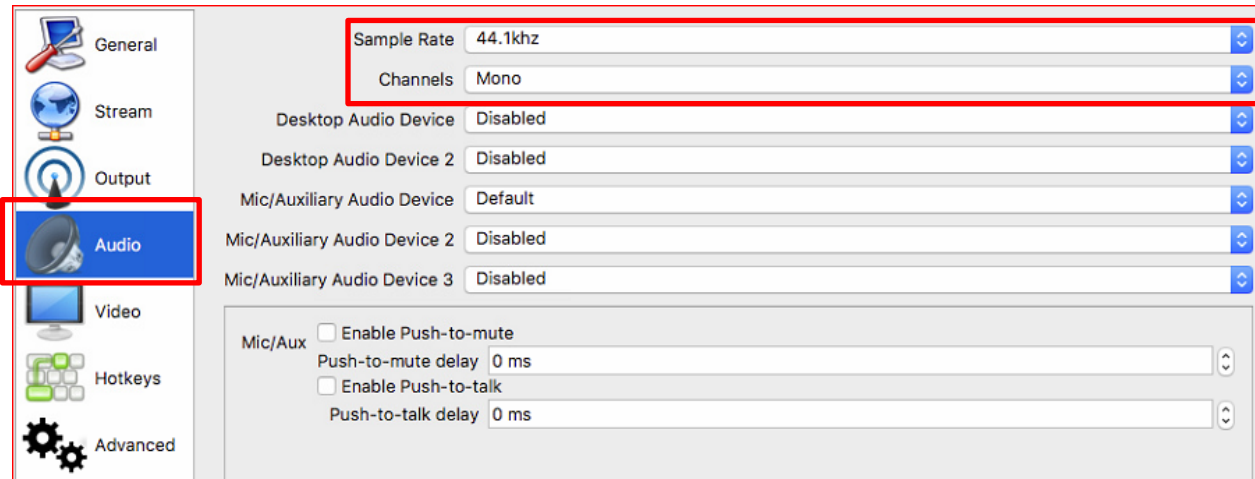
General
Stream
Output
Audio
Video
Hotkeys
Advanced

Sample Rate 44.1khz
Channels Mono
Desktop Audio Device Disabled
Desktop Audio Device 2 Disabled
Mic/Auxiliary Audio Device Default
Mic/Auxiliary Audio Device 2 Disabled
Mic/Auxiliary Audio Device 3 Disabled

Mic/Aux
Enable Push-to-mute
Push-to-mute delay 0 ms
Enable Push-to-talk
Push-to-talk delay 0 ms